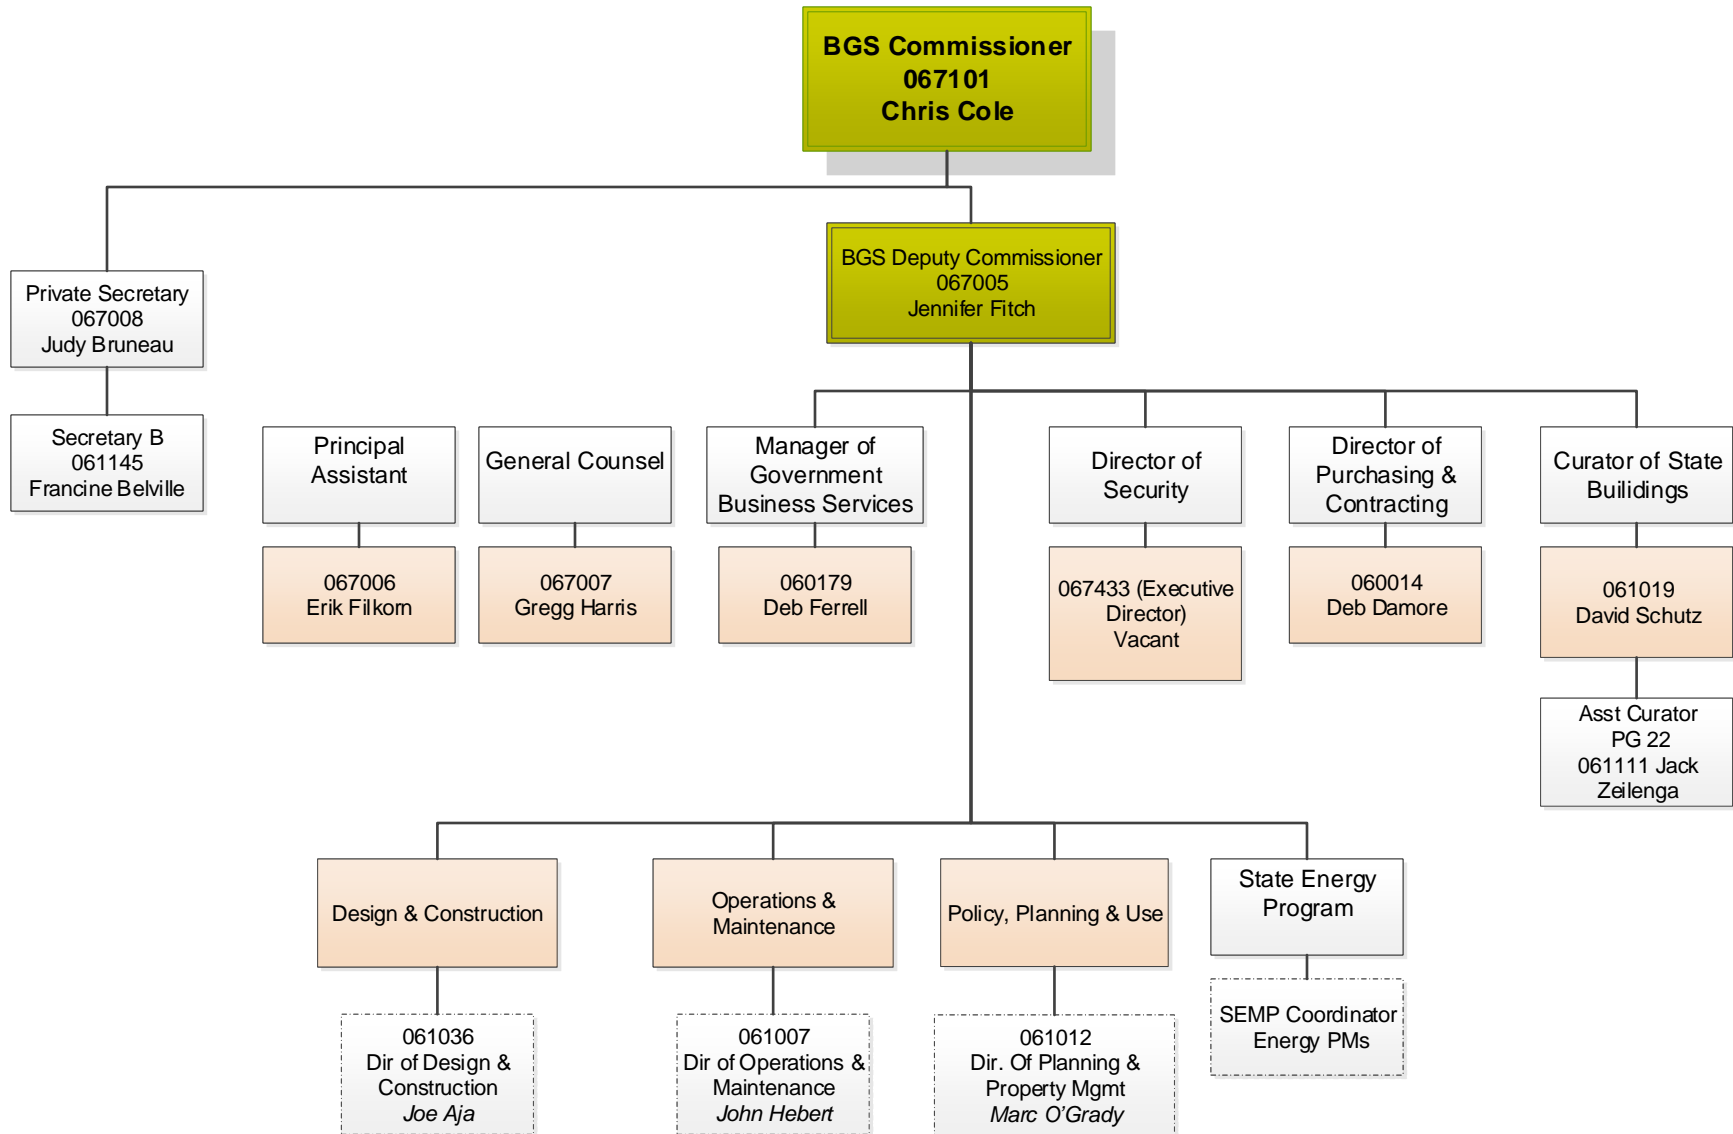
BGS Commissioner
067101
Chris Cole

Private Secretary
067008
Judy Bruneau

Secretary B
061145
Francine Belville

BGS Deputy Commissioner
067005
Jennifer Fitch

Principal Assistant

067006
Erik Filkorn

General Counsel

067007
Gregg Harris

Manager of Government Business Services

060179
Deb Ferrell

Director of Security

067433 (Executive Director)
Vacant

Director of Purchasing & Contracting

060014
Deb Damore

Curator of State Builidings

061019
David Schutz

Asst Curator
PG 22
061111 Jack Zeilenga

Design & Construction

061036
Dir of Design & Construction
Joe Aja

Operations & Maintenance

061007
Dir of Operations & Maintenance
John Hebert

Policy, Planning & Use

061012
Dir. Of Planning & Property Mgmt
Marc O'Grady

State Energy Program

SEMP Coordinator
Energy PMs